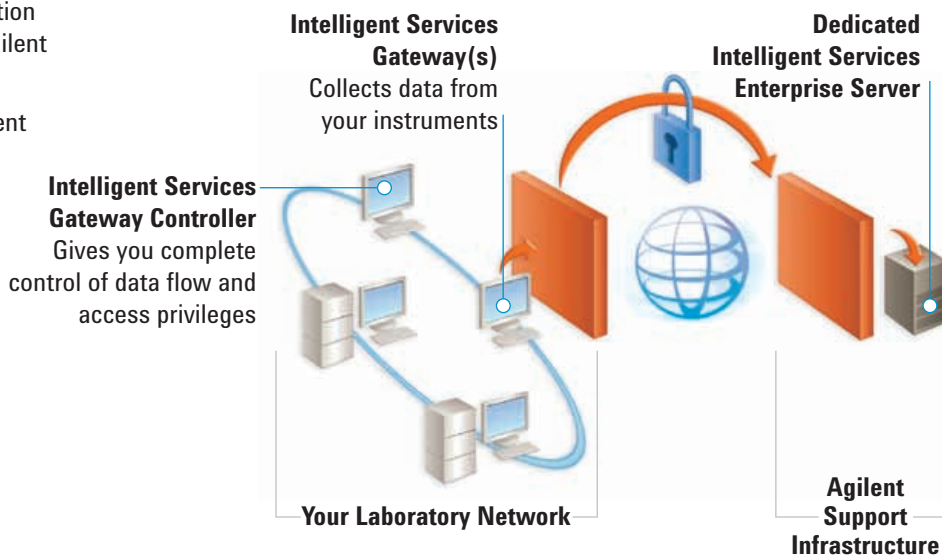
tion
ilent

ent

Intelligent Services Gateway(s)
Collects data from your instruments

Dedicated Intelligent Services Enterprise Server

Intelligent Services Gateway Controller
Gives you complete control of data flow and access privileges

Your Laboratory Network

Agilent Support Infrastructure